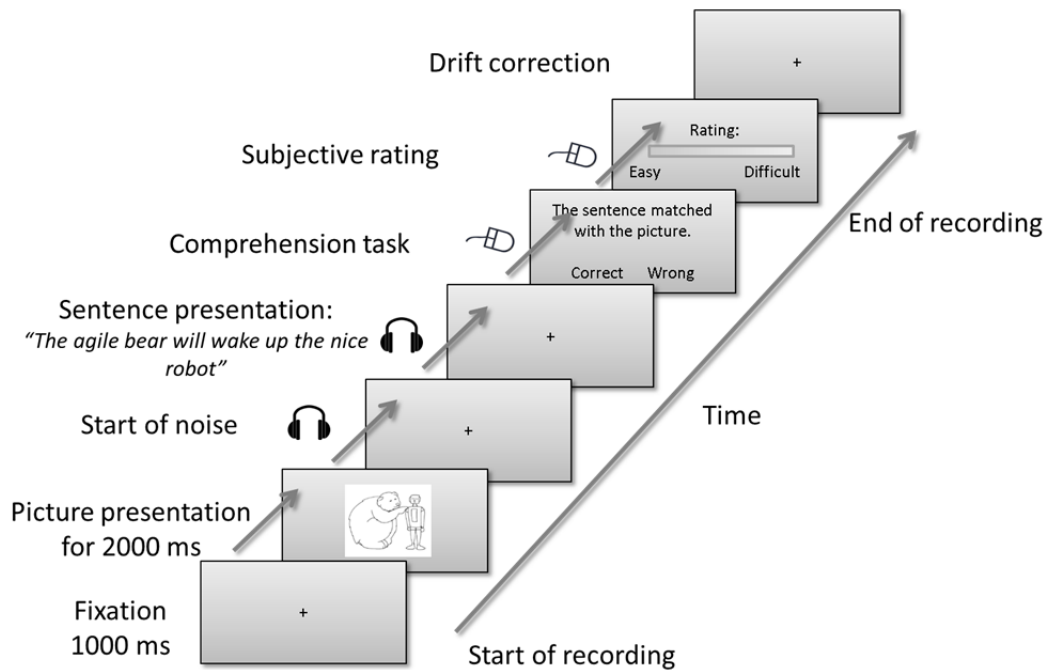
Drift correction

+

Subjective rating

Rating:

Easy

Difficult

Comprehension task

The sentence matched with the picture.

Correct

Wrong

End of recording

Sentence presentation:
"The agile bear will wake up the nice robot"

+

Start of noise

+

Time

Picture presentation for 2000 ms

Fixation 1000 ms

+

Start of recording